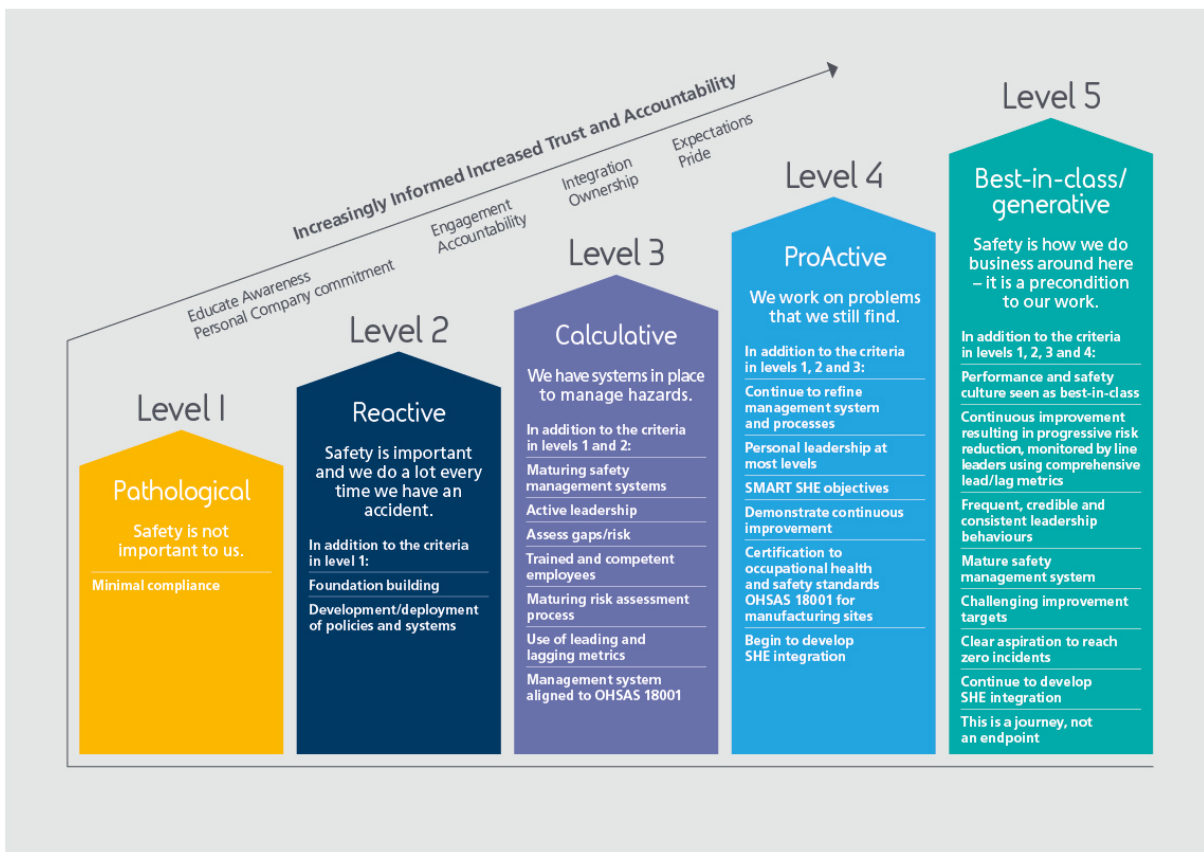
Increasingly Informed Increased Trust and Accountability

Educate Awareness
Personal Company commitment

Engagement
Accountability

Integration
Ownership

Expectations
Pride

Level 1

Pathological

Safety is not important to us.

Minimal compliance

Level 2

Reactive

Safety is important and we do a lot every time we have an accident.

In addition to the criteria in level 1:

Foundation building

Development/deployment of policies and systems

Level 3

Calculative

We have systems in place to manage hazards.

In addition to the criteria in levels 1 and 2:

Maturing safety management systems

Active leadership

Assess gaps/risk

Trained and competent employees

Maturing risk assessment process

Use of leading and lagging metrics

Management system aligned to OHSAS 18001

Level 4

ProActive

We work on problems that we still find.

In addition to the criteria in levels 1, 2 and 3:

Continue to refine management system and processes

Personal leadership at most levels

SMART SHE objectives

Demonstrate continuous improvement

Certification to occupational health and safety standards OHSAS 18001 for manufacturing sites

Begin to develop SHE integration

Level 5

Best-in-class/ generative

Safety is how we do business around here – it is a precondition to our work.

In addition to the criteria in levels 1, 2, 3 and 4:

Performance and safety culture seen as best-in-class

Continuous improvement resulting in progressive risk reduction, monitored by line leaders using comprehensive lead/lag metrics

Frequent, credible and consistent leadership behaviours

Mature safety management system

Challenging improvement targets

Clear aspiration to reach zero incidents

Continue to develop SHE integration

This is a journey, not an endpoint